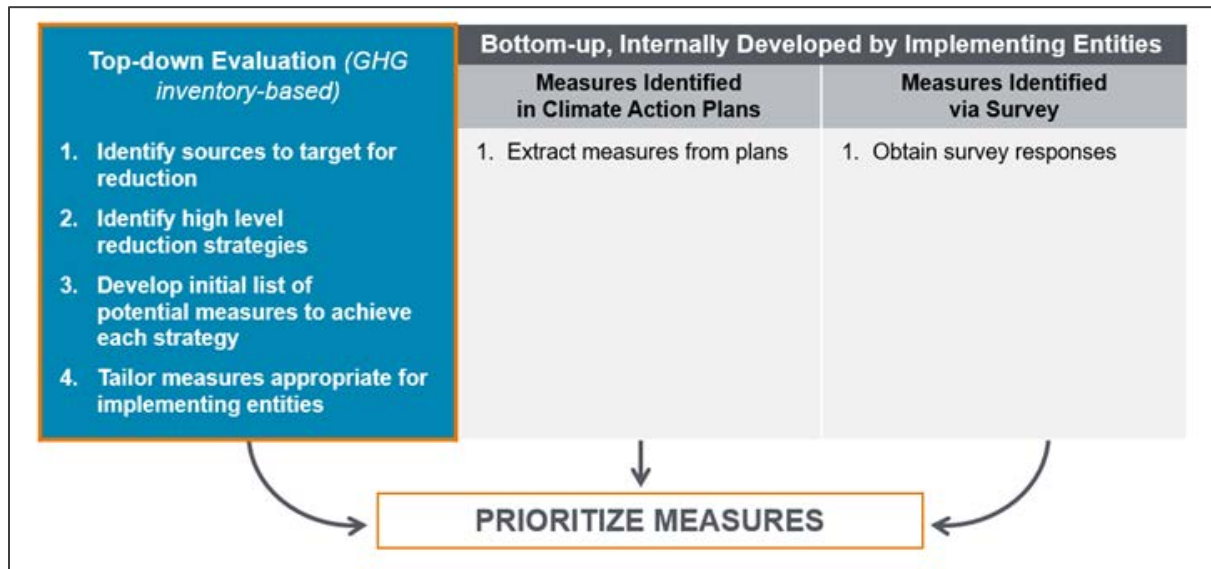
Top-down Evaluation (GHG inventory-based)

1. Identify sources to target for reduction
2. Identify high level reduction strategies
3. Develop initial list of potential measures to achieve each strategy
4. Tailor measures appropriate for implementing entities

Bottom-up, Internally Developed by Implementing Entities

| Measures Identified in Climate Action Plans | Measures Identified via Survey |
|---|---|
| 1. Extract measures from plans | 1. Obtain survey responses |

PRIORITIZE MEASURES